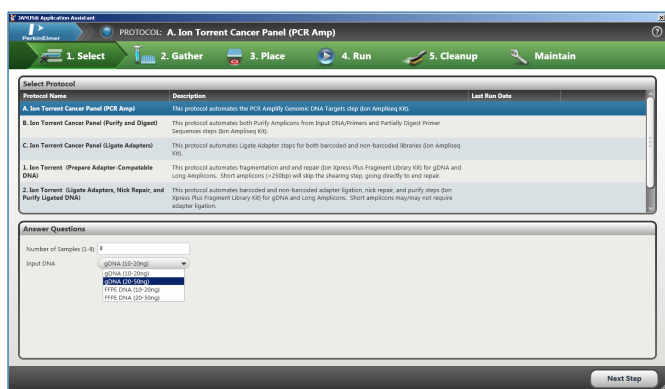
JANUS® Application Assistant

PerkinElmer

PROTOCOL: A. Ion Torrent Cancer Panel (PCR Amp)

1. Select
2. Gather
3. Place
4. Run
5. Cleanup
Maintain

Select Protocol

| Protocol Name | Description | Last Run Date |
|---|---|---|
| A. Ion Torrent Cancer Panel (PCR Amp) | This protocol automates the PCR Amplify Genomic DNA Targets step (Ion Ampliseq Kit). | |
| B. Ion Torrent Cancer Panel (Purify and Digest) | This protocol automates both Purify Amplicons from Input DNA/Primers and Partially Digest Primer Sequences steps (Ion Ampliseq Kit). | |
| C. Ion Torrent Cancer Panel (Ligate Adapters) | This protocol automates Ligate Adapter steps for both barcoded and non-barcoded libraries (Ion Ampliseq Kit). | |
| 1. Ion Torrent (Prepare Adapter-Compatable DNA) | This protocol automates fragmentation and end repair (Ion Xpress Plus Fragment Library Kit) for gDNA and Long Amplicons. Short amplicons (<250bp) will skip the shearing step, going directly to end repair. | |
| 2. Ion Torrent (Ligate Adapters, Nick Repair, and Purify Ligated DNA) | This protocol automates barcoded and non-barcoded adapter ligation, nick repair, and purify steps (Ion Xpress Plus Fragment Library Kit) for gDNA and Long Amplicons. Short amplicons may/may not require adapter ligation. | |

Answer Questions

Number of Samples (1-8) 8

Input DNA gDNA (10-20ng)
gDNA (10-20ng)
gDNA (20-50ng)
FFPE DNA (10-20ng)
FFPE DNA (20-50ng)

Next Step